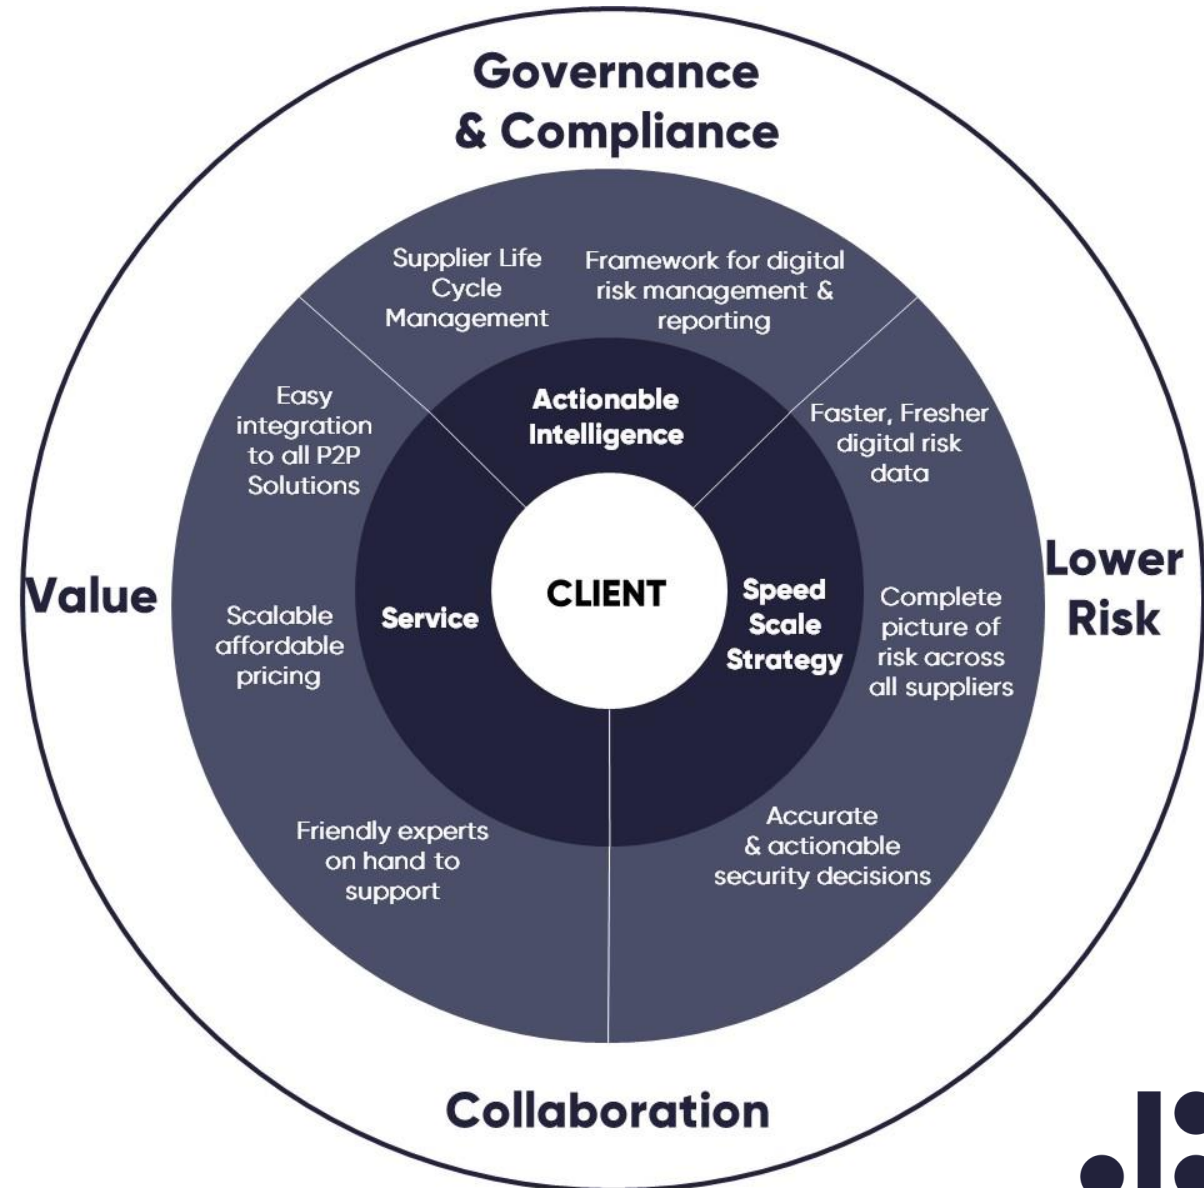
Governance & Compliance

Supplier Life Cycle Management

Framework for digital risk management & reporting

Easy integration to all P2P Solutions

Actionable Intelligence

Faster, Fresher digital risk data

Value

Scalable affordable pricing

Service

CLIENT

Speed Scale Strategy

Complete picture of risk across all suppliers

Lower Risk

Friendly experts on hand to support

Accurate & actionable security decisions

Collaboration